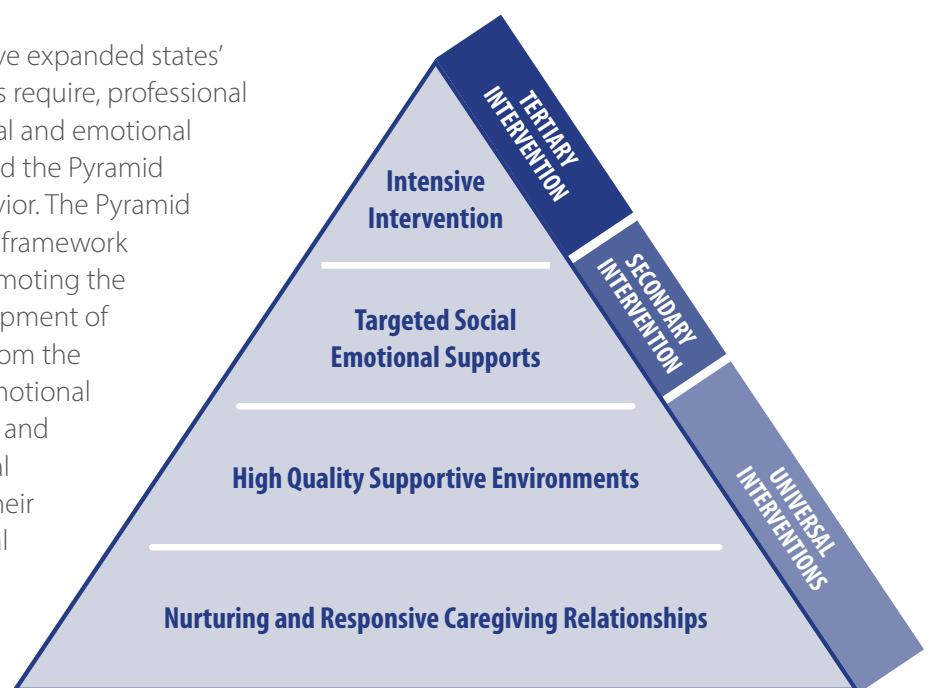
ve expanded states' s require, professional al and emotional d the Pyramid vior. The Pyramid framework moting the pment of om the notional and al neir al

Intensive Intervention

Targeted Social Emotional Supports

High Quality Supportive Environments

Nurturing and Responsive Caregiving Relationships

TERTIARY INTERVENTION

SECONDARY INTERVENTION

UNIVERSAL INTERVENTIONS